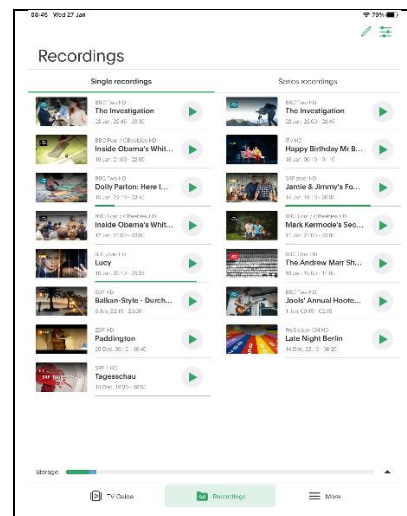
08:45 Wed 27 Jan

79%

Recordings

Single recordings

Series recordings

BBC Two HD
The Investigation
23 Jan, 22:45 - 23:45

BBC Two HD
The Investigation
23 Jan, 22:00 - 23:00

BBC Four / CBeebies HD
Inside Obama's Whit...
19 Jan, 21:00 - 22:00

BVHD
Happy Birthday Mr B...
18 Jan, 22:00 - 23:00

BBC Two HD
Dolly Parton: Here I...
19 Jan, 22:10 - 23:10

SRF zwei HD
Jamie & Jimmy's Fo...

BBC Four / CBeebies HD
Inside Obama's Whit...
12 Jan, 21:00 - 22:00

BBC Four / CBeebies HD
Mark Kermode's Sec...
11 Jan, 21:10 - 22:00

SRF zwei HD
Lucy
10 Jan, 21:10 - 23:00

BBC One HD
The Andrew Marr Sh...
10 Jan, 10:00 - 11:00

ZDF HD
Balkan-Style - Durch...
5 Jan, 22:15 - 23:00

BBC Two HD
Jools' Annual Hoote...
1 Jan, 00:15 - 01:00

ZDF HD
Paddington
26 Dec, 09:15 - 10:40

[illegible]
Late Night Berlin
14 Dec, 23:00 - 00:00

SRF 1 HD
Tagesschau
10 Dec, 19:30 - 19:50

Storage

TV Guide

Recordings

More